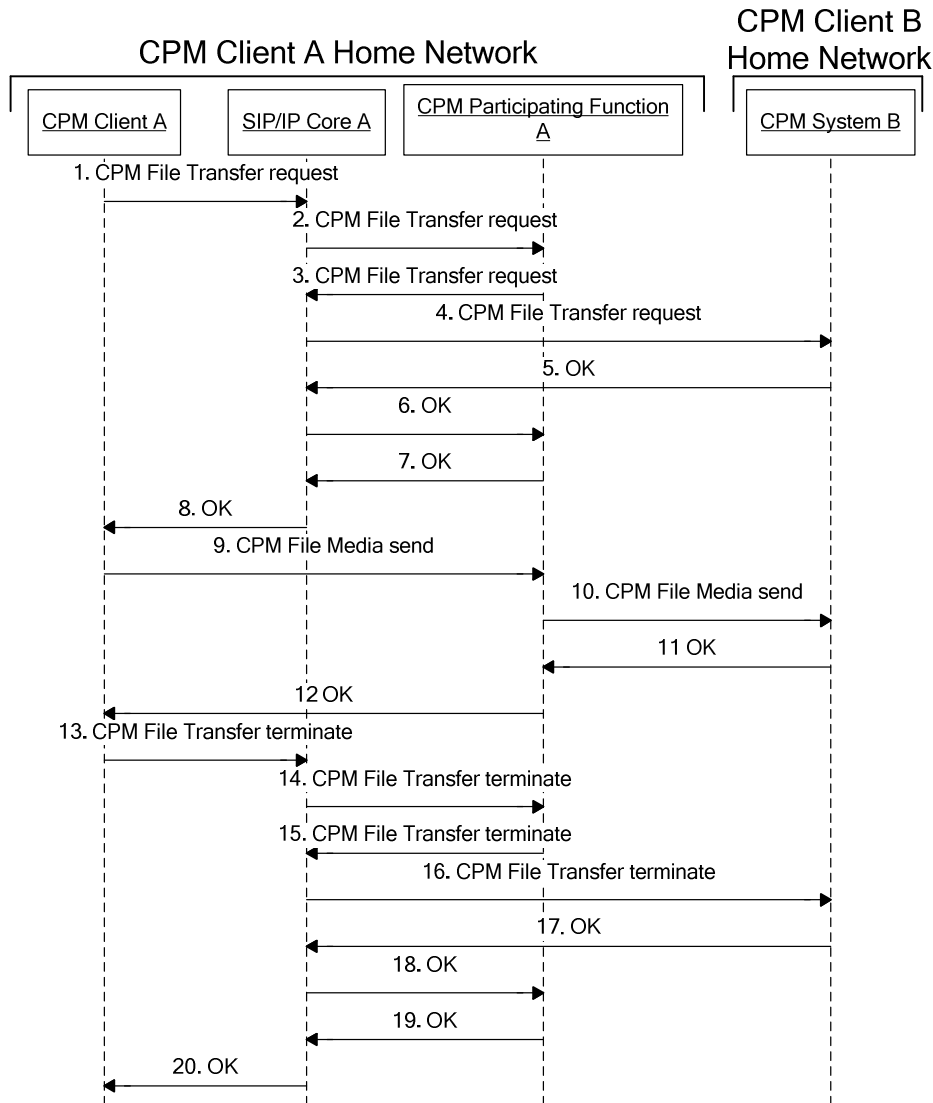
CPM Client A Home Network

CPM Client B Home Network

CPM Client A

SIP/IP Core A

CPM Participating Function A

CPM System B

1. CPM File Transfer request

2. CPM File Transfer request

3. CPM File Transfer request

4. CPM File Transfer request

5. OK

6. OK

7. OK

8. OK

9. CPM File Media send

10. CPM File Media send

11 OK

12 OK

13. CPM File Transfer terminate

14. CPM File Transfer terminate

15. CPM File Transfer terminate

16. CPM File Transfer terminate

17. OK

18. OK

19. OK

20. OK